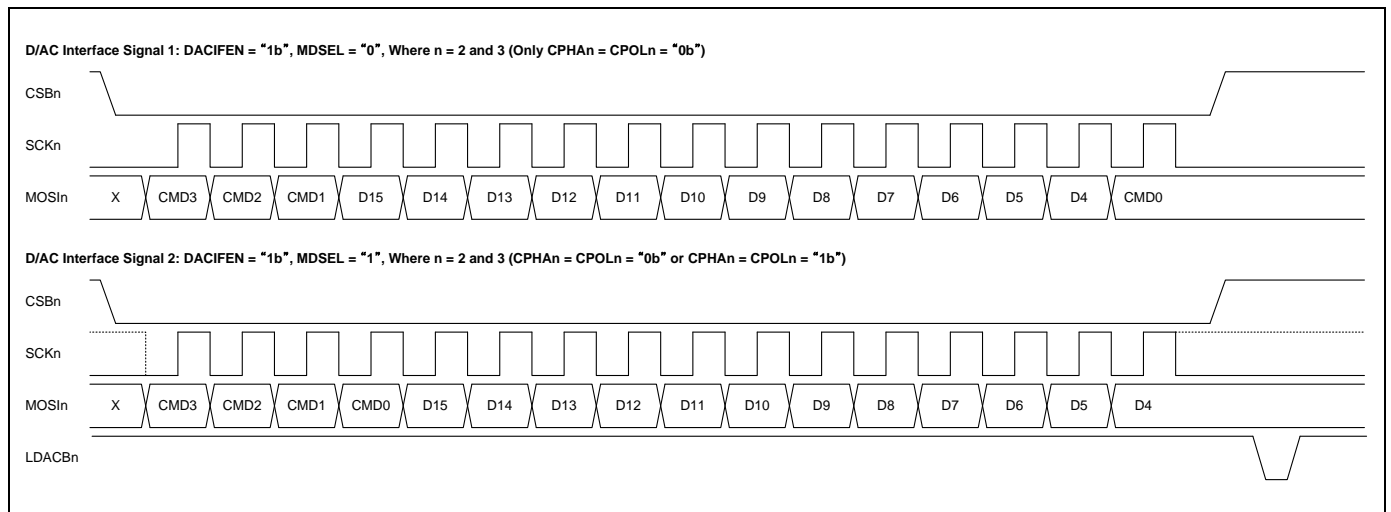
D/AC Interface Signal 1: DACIFEN = "1b", MDSEL = "0", Where n = 2 and 3 (Only CPHAn = CPOLn = "0b")

CSBn

SCKn

MOSIn X CMD3 CMD2 CMD1 D15 D14 D13 D12 D11 D10 D9 D8 D7 D6 D5 D4 CMD0

D/AC Interface Signal 2: DACIFEN = "1b", MDSEL = "1", Where n = 2 and 3 (CPHAn = CPOLn = "0b" or CPHAn = CPOLn = "1b")

CSBn

SCKn

MOSIn X CMD3 CMD2 CMD1 CMD0 D15 D14 D13 D12 D11 D10 D9 D8 D7 D6 D5 D4

LDACBn